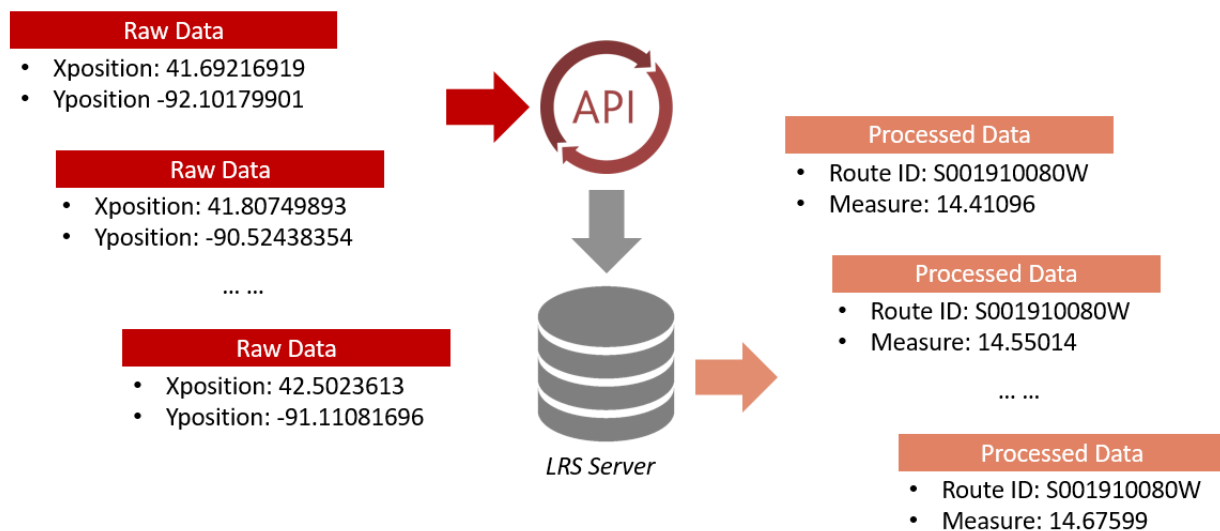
Raw Data
- Xposition: 41.69216919
- Yposition -92.10179901

Raw Data
- Xposition: 41.80749893
- Yposition: -90.52438354

… …

Raw Data
- Xposition: 42.5023613
- Yposition: -91.11081696

API

LRS Server

Processed Data
- Route ID: S001910080W
- Measure: 14.41096

Processed Data
- Route ID: S001910080W
- Measure: 14.55014

… …

Processed Data
- Route ID: S001910080W
- Measure: 14.67599